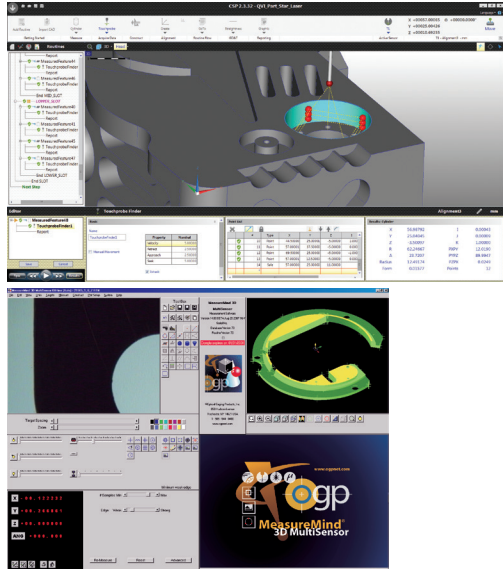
CSP 2.3.32 - QVI_Part_Star_Laser

Add Routine
Import CAD
Setting Started
Measure
Touchprobe
Construct
Alignment
Routine Flow
GD&T
Reporting
Active Sensor
Move

X +00057.00000
Y +00010.00000
Z +00052.00000

Routines

Measure
Report
MeasuredFeature#1
TouchprobeFinder
Report
MeasuredFeature#2
TouchprobeFinder
Report
End MID_SLOT
LOWER_SLOT
MeasuredFeature#3
TouchprobeFinder
Report
MeasuredFeature#4
TouchprobeFinder
Report
MeasuredFeature#5
TouchprobeFinder
Report
End LOWER_SLOT
Next Step

Editor
MeasuredFeature#1
TouchprobeFinder1
Report

Touchprobe Finder
Name
TouchprobeFinder1

| Property | Nominal |
|---|---|
| Velocity | |
| Speed | |
| Approach | |
| Back | |

Point List

| | Type | X | Y | Z |
|---|---|---|---|---|
| 1 | Point | | | |
| 2 | Point | | | |
| 3 | Point | | | |
| 4 | Point | | | |
| 5 | Point | | | |
| 6 | Point | | | |

Results Values
X
Y
Z
R
Radius
Form
Points

Alignment#2

MeasureMind 3D MultiSensor

MeasureMind®
3D MultiSensor

www.ogpnet.com

Target Focusing
Zoom

X
Y
Z
ANG

Done
Forward
Advanced

ogp
MeasureMind®
3D MultiSensor